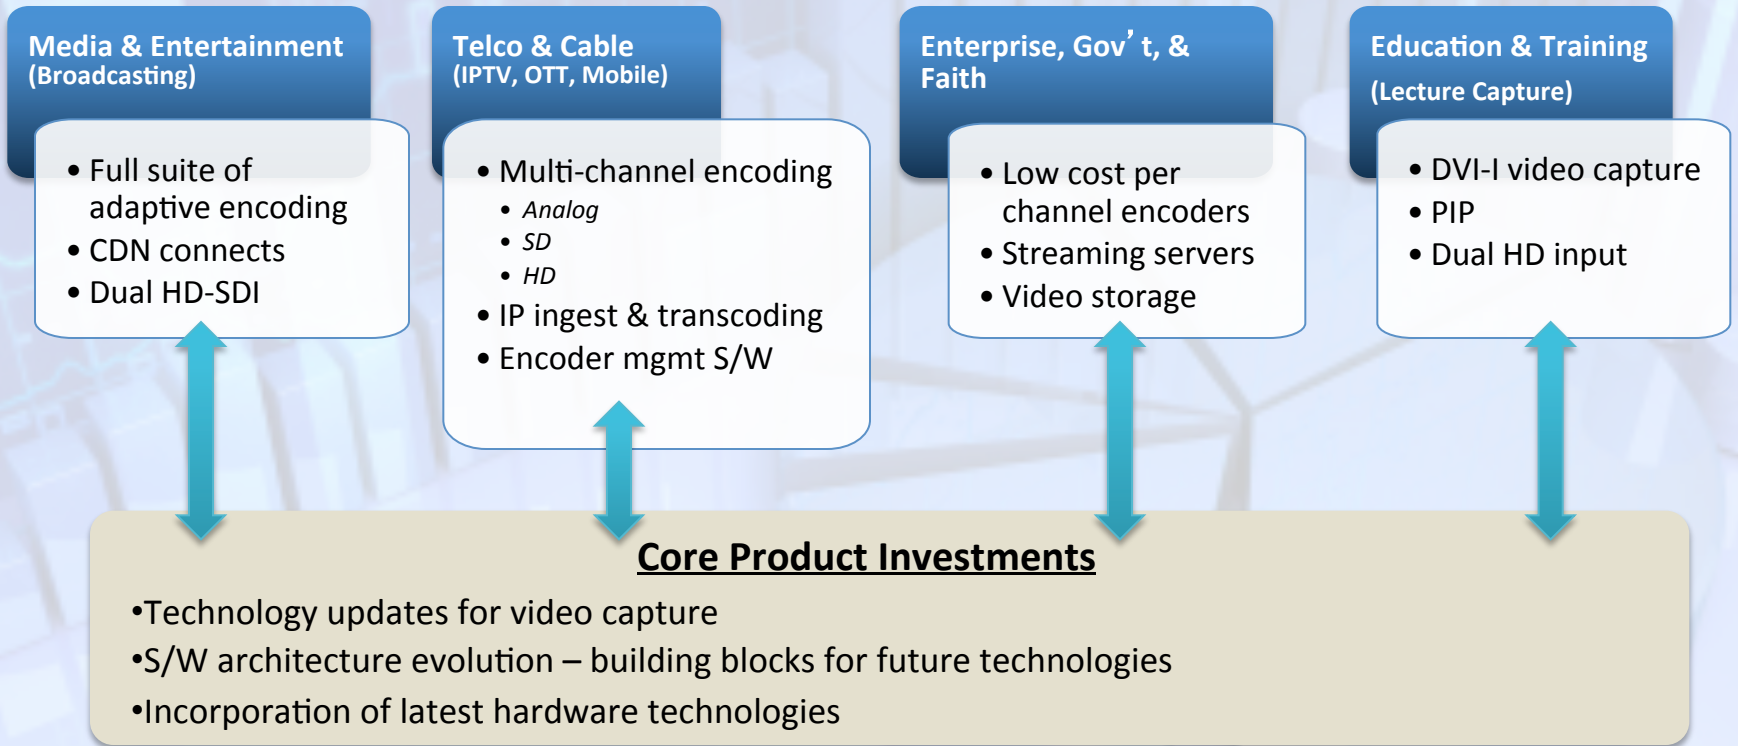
Media & Entertainment
(Broadcasting)

• Full suite of adaptive encoding
• CDN connects
• Dual HD-SDI

Telco & Cable
(IPTV, OTT, Mobile)

• Multi-channel encoding
• *Analog*
• *SD*
• *HD*
• IP ingest & transcoding
• Encoder mgmt S/W

Enterprise, Gov't, & Faith

• Low cost per channel encoders
• Streaming servers
• Video storage

Education & Training
(Lecture Capture)

• DVI-I video capture
• PIP
• Dual HD input

Core Product Investments

•Technology updates for video capture
•S/W architecture evolution – building blocks for future technologies
•Incorporation of latest hardware technologies